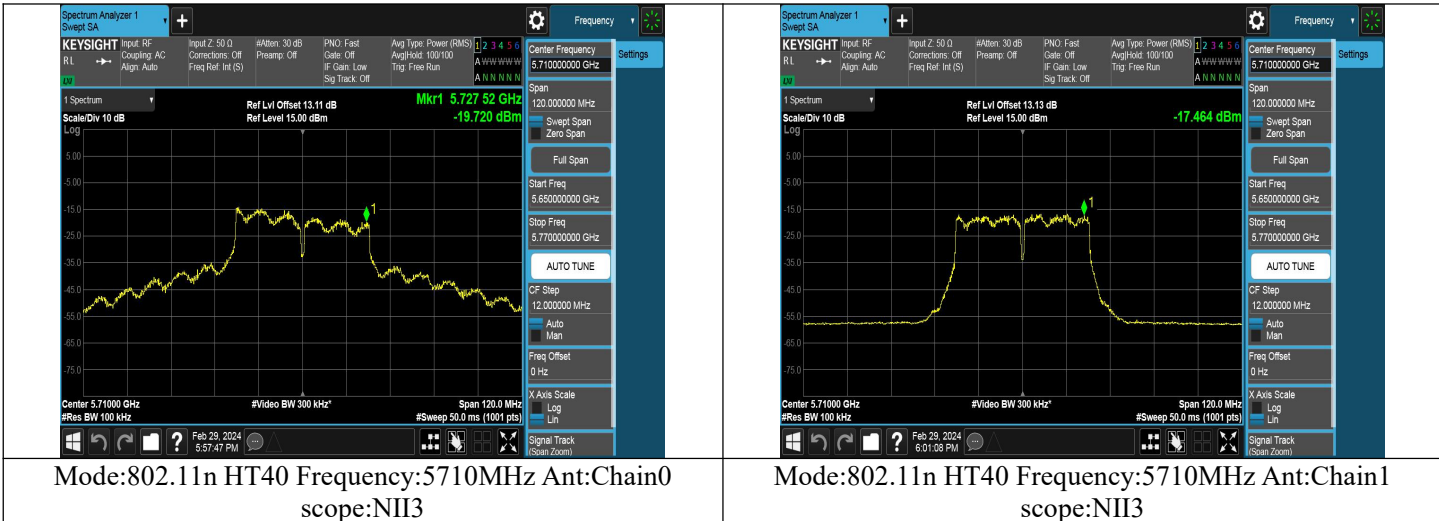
Spectrum Analyzer 1
Swept SA
+
Frequency
KEYSIGHT Input: RF Coupling: AC Align: Auto
RL
LXI
Input Z: 50 Ω Corrections: Off Freq Ref: Int (S)
#Atten: 30 dB Preamp: Off
PNO: Fast Gate: Off IF Gain: Low Sig Track: Off
Avg Type: Power (RMS) Avg|Hold: 100/100 Trig: Free Run
1 2 3 4 5 6
A WWWWW
A N N N N N
Center Frequency
5.710000000 GHz
Settings
1 Spectrum
Scale/Div 10 dB
Log
Ref Lvl Offset 13.11 dB
Ref Level 15.00 dBm
Mkr1 5.727 52 GHz
-19.720 dBm
5.00
-5.00
-15.0
-25.0
-35.0
-45.0
-55.0
-65.0
-75.0
1
Center 5.71000 GHz
#Res BW 100 kHz
#Video BW 300 kHz*
Span 120.0 MHz
#Sweep 50.0 ms (1001 pts)
Span
120.000000 MHz
Swept Span
Zero Span
Full Span
Start Freq
5.650000000 GHz
Stop Freq
5.770000000 GHz
AUTO TUNE
CF Step
12.000000 MHz
Auto
Man
Freq Offset
0 Hz
X Axis Scale
Log
Lin
Signal Track
(Span Zoom)
Feb 29, 2024
5:57:47 PM

Mode:802.11n HT40 Frequency:5710MHz Ant:Chain0 scope:NII3

Spectrum Analyzer 1
Swept SA
+
Frequency
KEYSIGHT Input: RF Coupling: AC Align: Auto
RL
LXI
Input Z: 50 Ω Corrections: Off Freq Ref: Int (S)
#Atten: 30 dB Preamp: Off
PNO: Fast Gate: Off IF Gain: Low Sig Track: Off
Avg Type: Power (RMS) Avg|Hold: 100/100 Trig: Free Run
1 2 3 4 5 6
A WWWWW
A N N N N N
Center Frequency
5.710000000 GHz
Settings
1 Spectrum
Scale/Div 10 dB
Log
Ref Lvl Offset 13.13 dB
Ref Level 15.00 dBm
-17.464 dBm
5.00
-5.00
-15.0
-25.0
-35.0
-45.0
-55.0
-65.0
-75.0
1
Center 5.71000 GHz
#Res BW 100 kHz
#Video BW 300 kHz*
Span 120.0 MHz
#Sweep 50.0 ms (1001 pts)
Span
120.000000 MHz
Swept Span
Zero Span
Full Span
Start Freq
5.650000000 GHz
Stop Freq
5.770000000 GHz
AUTO TUNE
CF Step
12.000000 MHz
Auto
Man
Freq Offset
0 Hz
X Axis Scale
Log
Lin
Signal Track
(Span Zoom)
Feb 29, 2024
6:01:08 PM

Mode:802.11n HT40 Frequency:5710MHz Ant:Chain1 scope:NII3